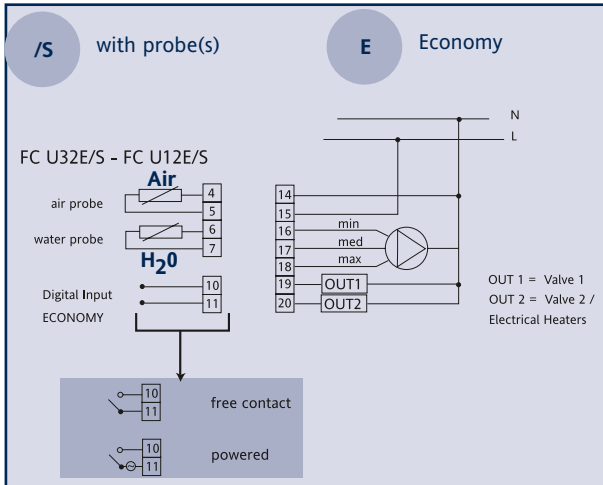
/S with probe(s)

E Economy

N
L

FC U32E/S - FC U12E/S

Air

air probe 4 5

water probe 6 7

$H_20$

Digital Input 10
ECONOMY 11

14
15
16 min
17 med
18 max
19 OUT1
20 OUT2

OUT 1 = Valve 1
OUT 2 = Valve 2 / Electrical Heaters

10
11 free contact

10
11 powered